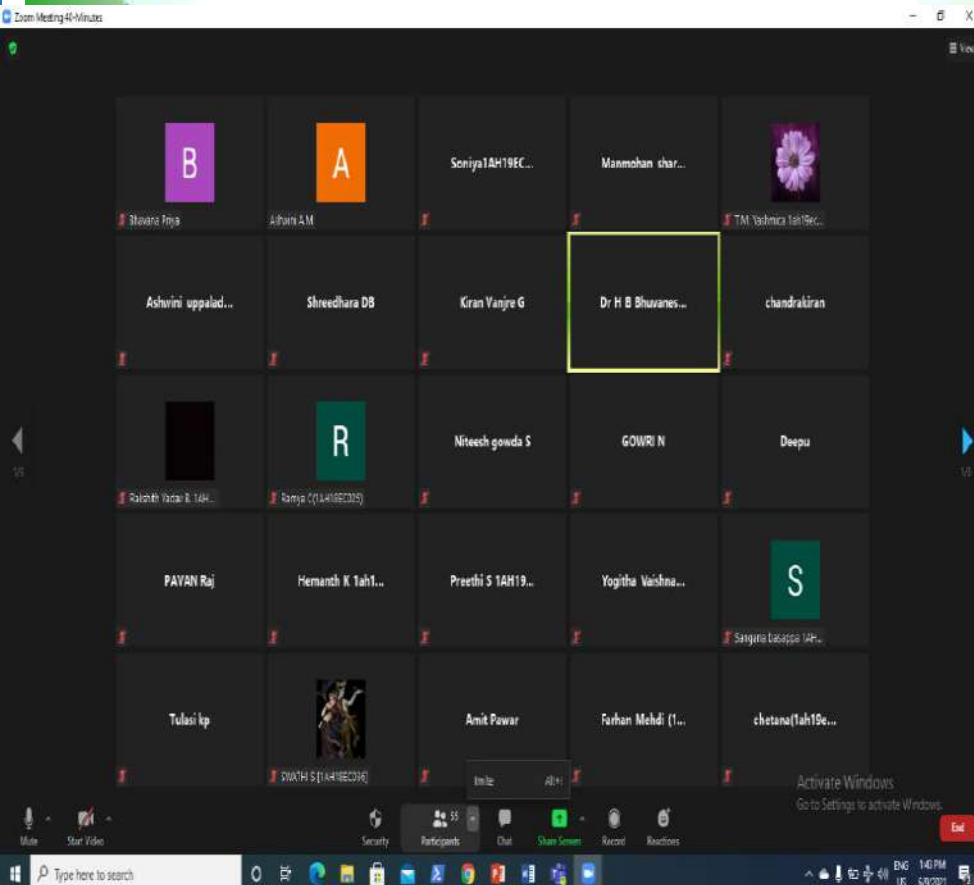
Zoom Meeting 40-Minutes

View

B
Bhavana Priya

A
Athaini A M

Soniya1AH19EC...

Manmohan shar...

T.M. Yashmica 1ah19ec...

Ashvini uppalad...

Shreedhara DB

Kiran Vanjre G

Dr H B Bhuvanes...

chandrakiran

Rakshith Yadav B 1AH...

R
Ramya C(1AH19EC035)

Niteesh gowda S

GOWRI N

Deepu

1/3

1/3

PAVAN Raj

Hemanth K 1ah1...

Preethi S 1AH19...

Yogitha Vaishna...

S
Sangana basappa 1AH...

Tulasi kp

SWATHI S [1AH19EC036]

Amit Pawar

Farhan Mehdi (1...

chetana(1ah19e...

Invite Alt+I

Activate Windows
Go to Settings to activate Windows.

Mute
Start Video
Security
Participants 55
Chat
Share Screen
Record
Reactions
End

Type here to search

ENG US 1:40 PM 6/8/2021